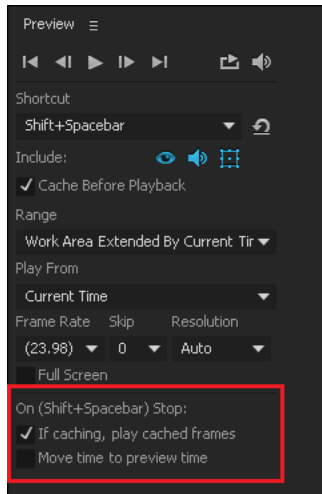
Preview ≡

Shortcut

Shift+Spacebar

Include:

✓ Cache Before Playback

Range

Work Area Extended By Current Tir

Play From

Current Time

Frame Rate Skip Resolution

(23.98) 0 Auto

Full Screen

On (Shift+Spacebar) Stop:

✓ If caching, play cached frames

Move time to preview time